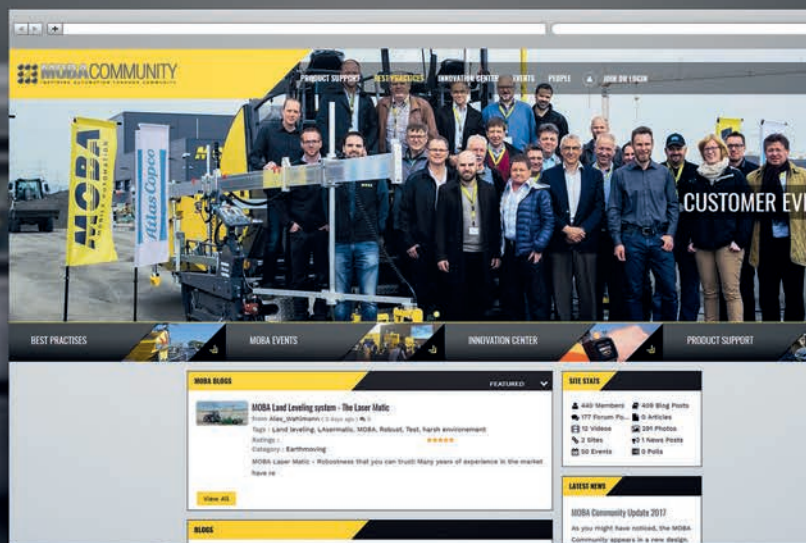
MOBACOMMUNITY
MOBILE AUTOMATION COMMUNITY

PRODUCT SUPPORT BEST PRACTICES INNOVATION CENTER EVENTS PEOPLE JOIN OR LOGIN

MOBA
MOBILE AUTOMATION

Atlas Copco

CUSTOMER EV

BEST PRACTISES
MOBA EVENTS
INNOVATION CENTER
PRODUCT SUPPORT

MOBA BLOGS
FEATURED

MOBA Land Leveling system - The Laser Matic
From Alex_Stahlmann | 5 days ago | 0
Tags : Land leveling, LAsermatic, MOBA, Robust, Test, harsh environement
Ratings :
Category : Earthmoving
MOBA Laser Matic - Robostness that you can trust! Many years of experience in the market have re

View All

BLOGS

SITE STATS
440 Members
409 Blog Posts
177 Forum Po...
0 Articles
12 Videos
291 Photos
2 Sites
1 News Posts
50 Events
0 Polls

LATEST NEWS
MOBA Community Update 2017
As you might have noticed, the MOBA Community appears in a new design.